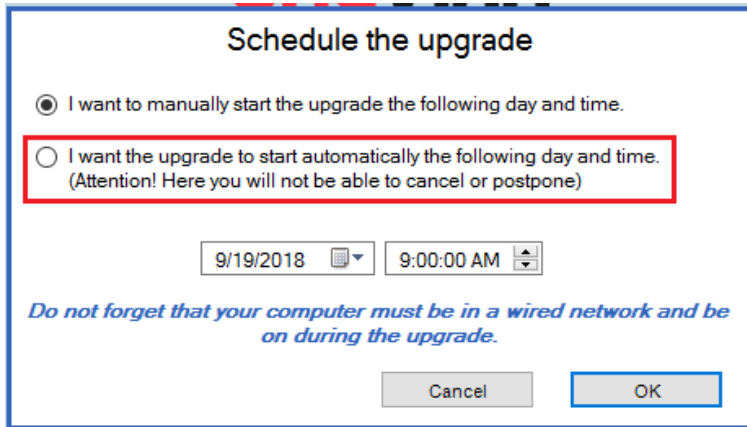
Schedule the upgrade

I want to manually start the upgrade the following day and time.

I want the upgrade to start automatically the following day and time. (Attention! Here you will not be able to cancel or postpone)

9/19/2018

9:00:00 AM

Do not forget that your computer must be in a wired network and be on during the upgrade.

Cancel

OK